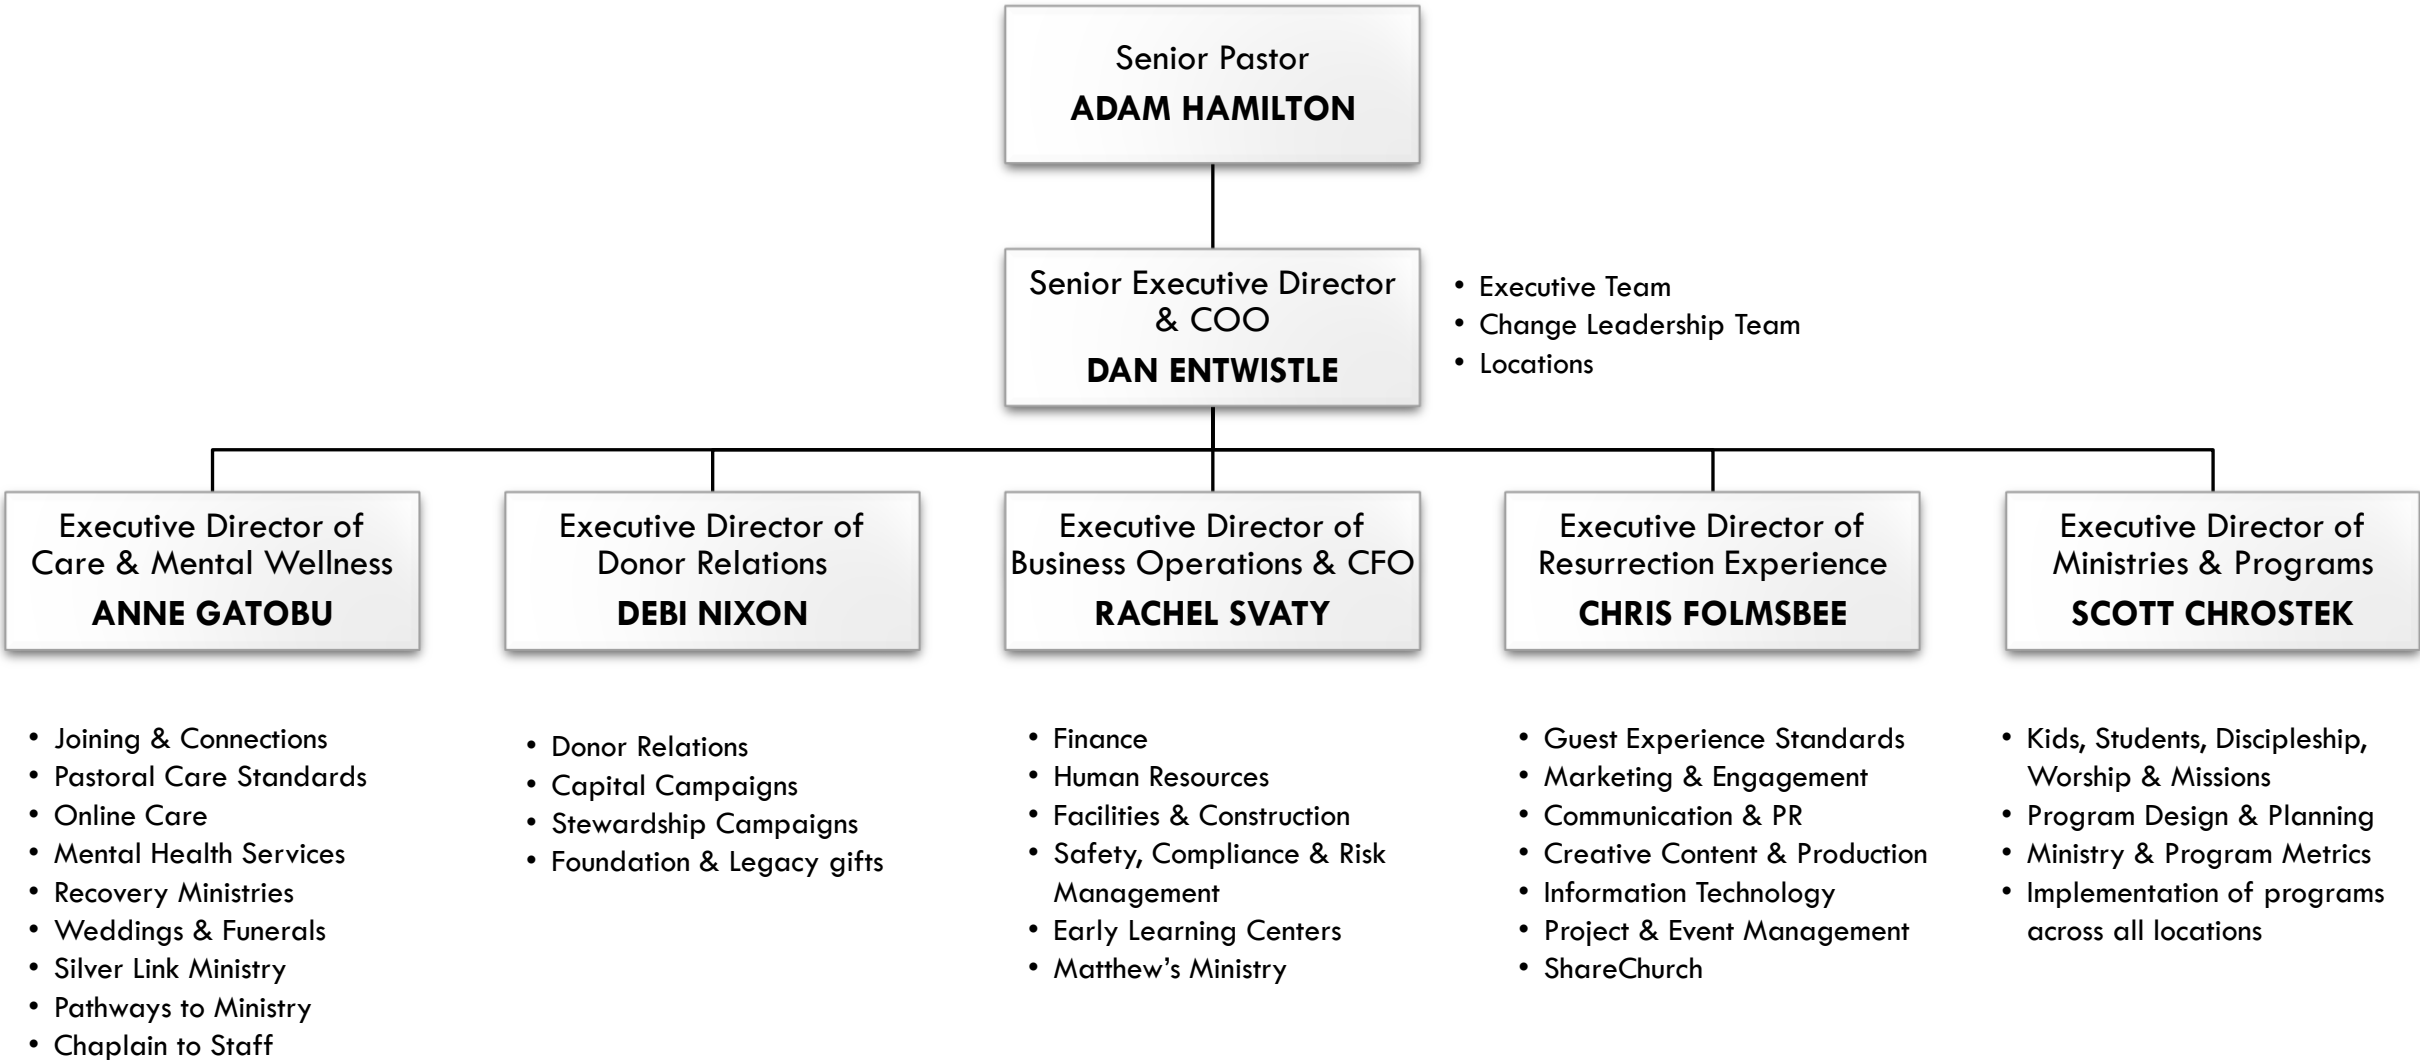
Senior Pastor
**ADAM HAMILTON**

Senior Executive Director & COO
**DAN ENTWISTLE**

- Executive Team
- Change Leadership Team
- Locations

Executive Director of Care & Mental Wellness
**ANNE GATOBU**

Executive Director of Donor Relations
**DEBI NIXON**

Executive Director of Business Operations & CFO
**RACHEL SVATY**

Executive Director of Resurrection Experience
**CHRIS FOLMSBEE**

Executive Director of Ministries & Programs
**SCOTT CHROSTEK**

- Joining & Connections
- Pastoral Care Standards
- Online Care
- Mental Health Services
- Recovery Ministries
- Weddings & Funerals
- Silver Link Ministry
- Pathways to Ministry
- Chaplain to Staff

- Donor Relations
- Capital Campaigns
- Stewardship Campaigns
- Foundation & Legacy gifts

- Finance
- Human Resources
- Facilities & Construction
- Safety, Compliance & Risk Management
- Early Learning Centers
- Matthew's Ministry

- Guest Experience Standards
- Marketing & Engagement
- Communication & PR
- Creative Content & Production
- Information Technology
- Project & Event Management
- ShareChurch

- Kids, Students, Discipleship, Worship & Missions
- Program Design & Planning
- Ministry & Program Metrics
- Implementation of programs across all locations